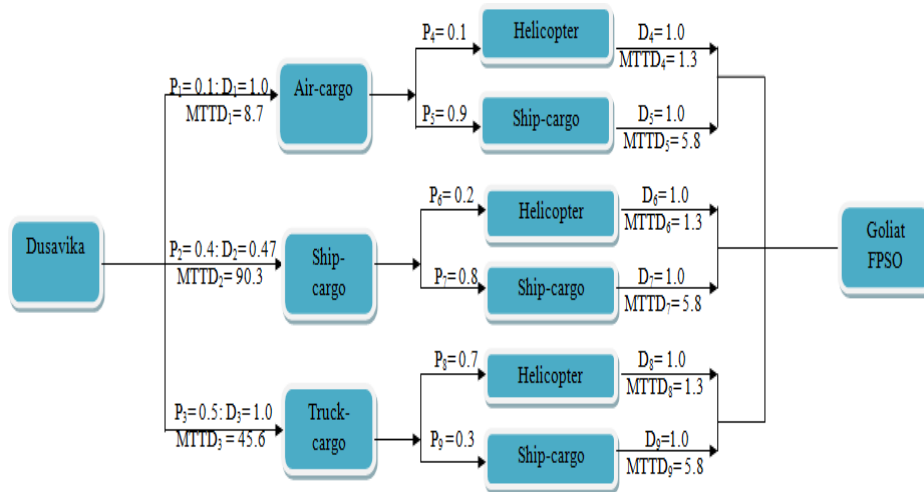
Dusavika

$P_1 = 0.1$; $D_1 = 1.0$
$MTTD_1 = 8.7$

Air-cargo

$P_4 = 0.1$
Helicopter
$D_4 = 1.0$
$MTTD_4 = 1.3$

$P_5 = 0.9$
Ship-cargo
$D_5 = 1.0$
$MTTD_5 = 5.8$

$P_2 = 0.4$; $D_2 = 0.47$
$MTTD_2 = 90.3$

Ship-cargo

$P_6 = 0.2$
Helicopter
$D_6 = 1.0$
$MTTD_6 = 1.3$

$P_7 = 0.8$
Ship-cargo
$D_7 = 1.0$
$MTTD_7 = 5.8$

$P_3 = 0.5$; $D_3 = 1.0$
$MTTD_3 = 45.6$

Truck-cargo

$P_8 = 0.7$
Helicopter
$D_8 = 1.0$
$MTTD_8 = 1.3$

$P_9 = 0.3$
Ship-cargo
$D_9 = 1.0$
$MTTD_9 = 5.8$

Goliat FPSO